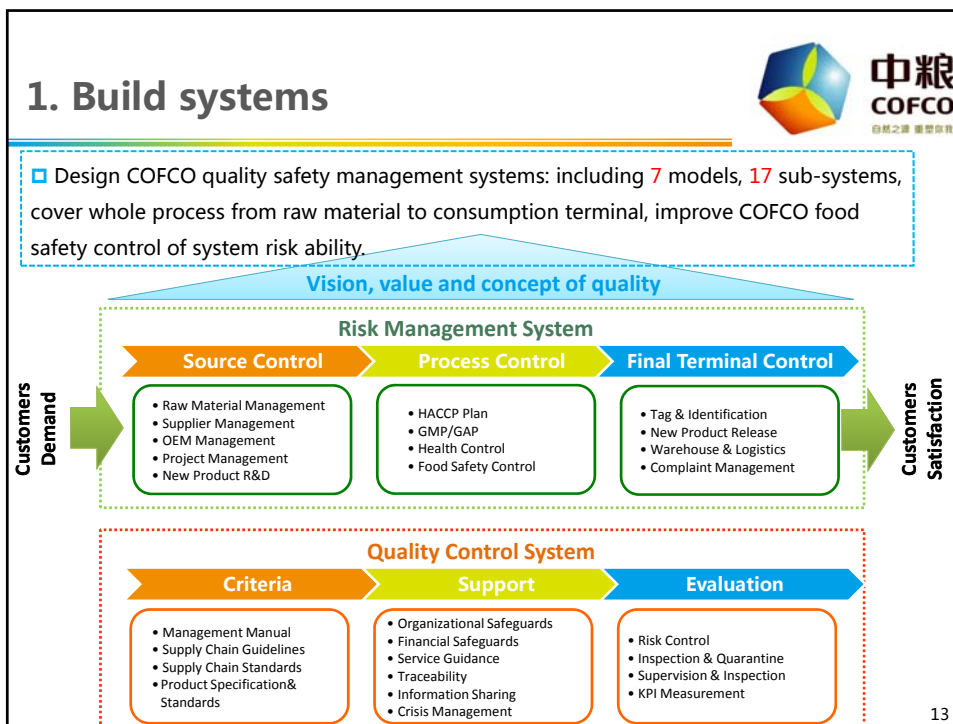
1. Build systems

中粮
COFCO
自然之源 重塑你我

Design COFCO quality safety management systems: including 7 models, 17 sub-systems, cover whole process from raw material to consumption terminal, improve COFCO food safety control of system risk ability.

Vision, value and concept of quality

Risk Management System

Source Control
Process Control
Final Terminal Control

Customers Demand

• Raw Material Management
• Supplier Management
• OEM Management
• Project Management
• New Product R&D

• HACCP Plan
• GMP/GAP
• Health Control
• Food Safety Control

• Tag & Identification
• New Product Release
• Warehouse & Logistics
• Complaint Management

Customers Satisfaction

Quality Control System

Criteria
Support
Evaluation

• Management Manual
• Supply Chain Guidelines
• Supply Chain Standards
• Product Specification& Standards

• Organizational Safeguards
• Financial Safeguards
• Service Guidance
• Traceability
• Information Sharing
• Crisis Management

• Risk Control
• Inspection & Quarantine
• Supervision & Inspection
• KPI Measurement

13